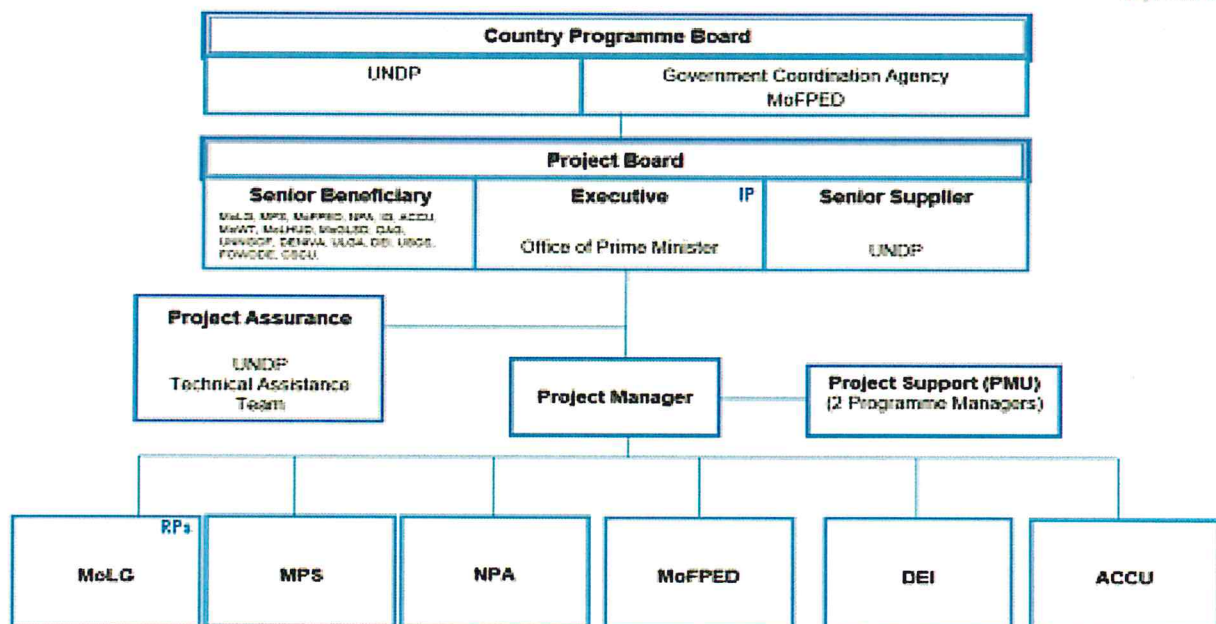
Country Programme Board

UNDP

Government Coordination Agency MoFPED

Project Board

Senior Beneficiary

MoLG, MPS, MoFPED, NPA, IG, ACCU, MoWT, MoLHUD, MoGLSD, OAG, UNNGOF, DENIVA, ULGA, DEI, UBOS, FOWODE, CSCU.

Executive

IP

Office of Prime Minister

Senior Supplier

UNDP

Project Assurance

UNDP Technical Assistance Team

Project Manager

Project Support (PMU) (2 Programme Managers)

RPs

MoLG

MPS

NPA

MoFPED

DEI

ACCU